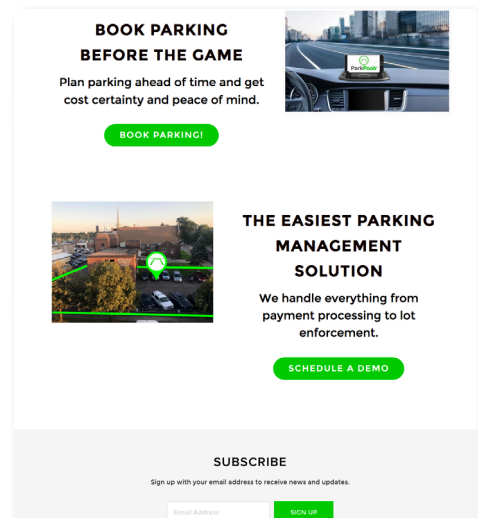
BOOK PARKING BEFORE THE GAME

Plan parking ahead of time and get cost certainty and peace of mind.

BOOK PARKING!

ParkPoint

THE EASIEST PARKING MANAGEMENT SOLUTION

We handle everything from payment processing to lot enforcement.

SCHEDULE A DEMO

SUBSCRIBE

Sign up with your email address to receive news and updates.

Email Address

SIGN UP